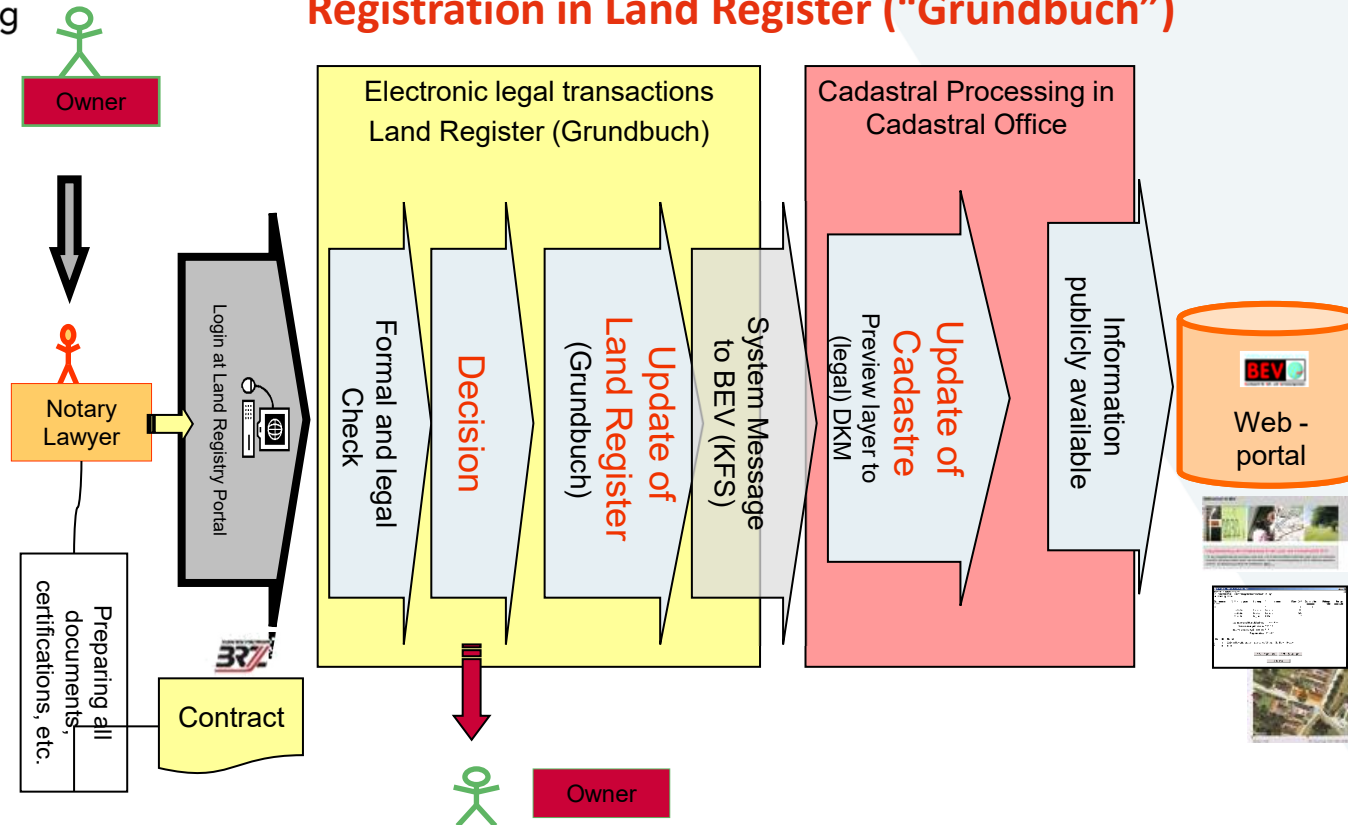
g

Registration in Land Register ("Grundbuch")

Owner

Notary Lawyer

Login at Land Registry Portal

Preparing all documents, certifications, etc.

Contract

Electronic legal transactions Land Register (Grundbuch)

Formal and legal Check

Decision

Update of Land Register (Grundbuch)

System Message to BEV (KFS)

Cadastral Processing in Cadastral Office

Update of Cadastre
Preview layer to (legal) DKM

Information publicly available

BEV

Web - portal

Owner